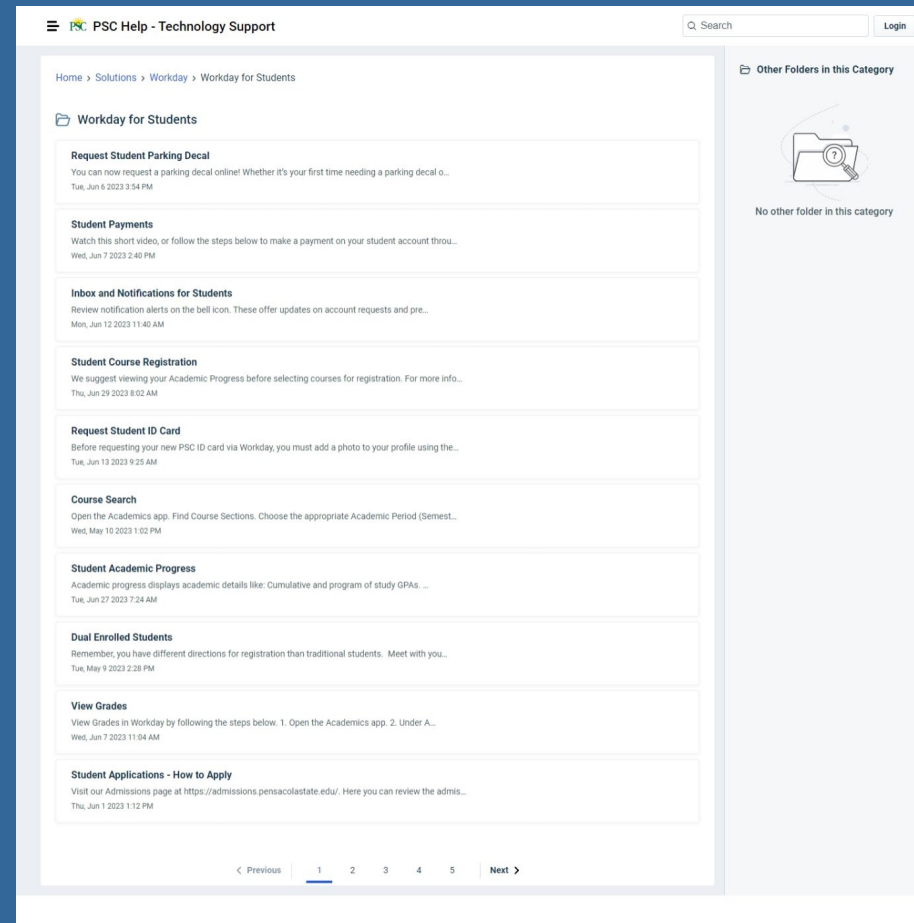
PSC PSC Help - Technology Support

Search

Login

Home > Solutions > Workday > Workday for Students

Workday for Students

Request Student Parking Decal
You can now request a parking decal online! Whether it's your first time needing a parking decal o...
Tue, Jun 6 2023 3:54 PM

Student Payments
Watch this short video, or follow the steps below to make a payment on your student account throu...
Wed, Jun 7 2023 2:40 PM

Inbox and Notifications for Students
Review notification alerts on the bell icon. These offer updates on account requests and pre...
Mon, Jun 12 2023 11:40 AM

Student Course Registration
We suggest viewing your Academic Progress before selecting courses for registration. For more info...
Thu, Jun 29 2023 8:02 AM

Request Student ID Card
Before requesting your new PSC ID card via Workday, you must add a photo to your profile using the...
Tue, Jun 13 2023 9:25 AM

Course Search
Open the Academics app. Find Course Sections. Choose the appropriate Academic Period (Semest...
Wed, May 10 2023 1:02 PM

Student Academic Progress
Academic progress displays academic details like: Cumulative and program of study GPAs. ...
Tue, Jun 27 2023 7:24 AM

Dual Enrolled Students
Remember, you have different directions for registration than traditional students. Meet with you...
Tue, May 9 2023 2:28 PM

View Grades
View Grades in Workday by following the steps below. 1. Open the Academics app. 2. Under A...
Wed, Jun 7 2023 11:04 AM

Student Applications - How to Apply
Visit our Admissions page at https://admissions.pensacolastate.edu/. Here you can review the admis...
Thu, Jun 1 2023 1:12 PM

< Previous 1 2 3 4 5 Next >

Other Folders in this Category

No other folder in this category